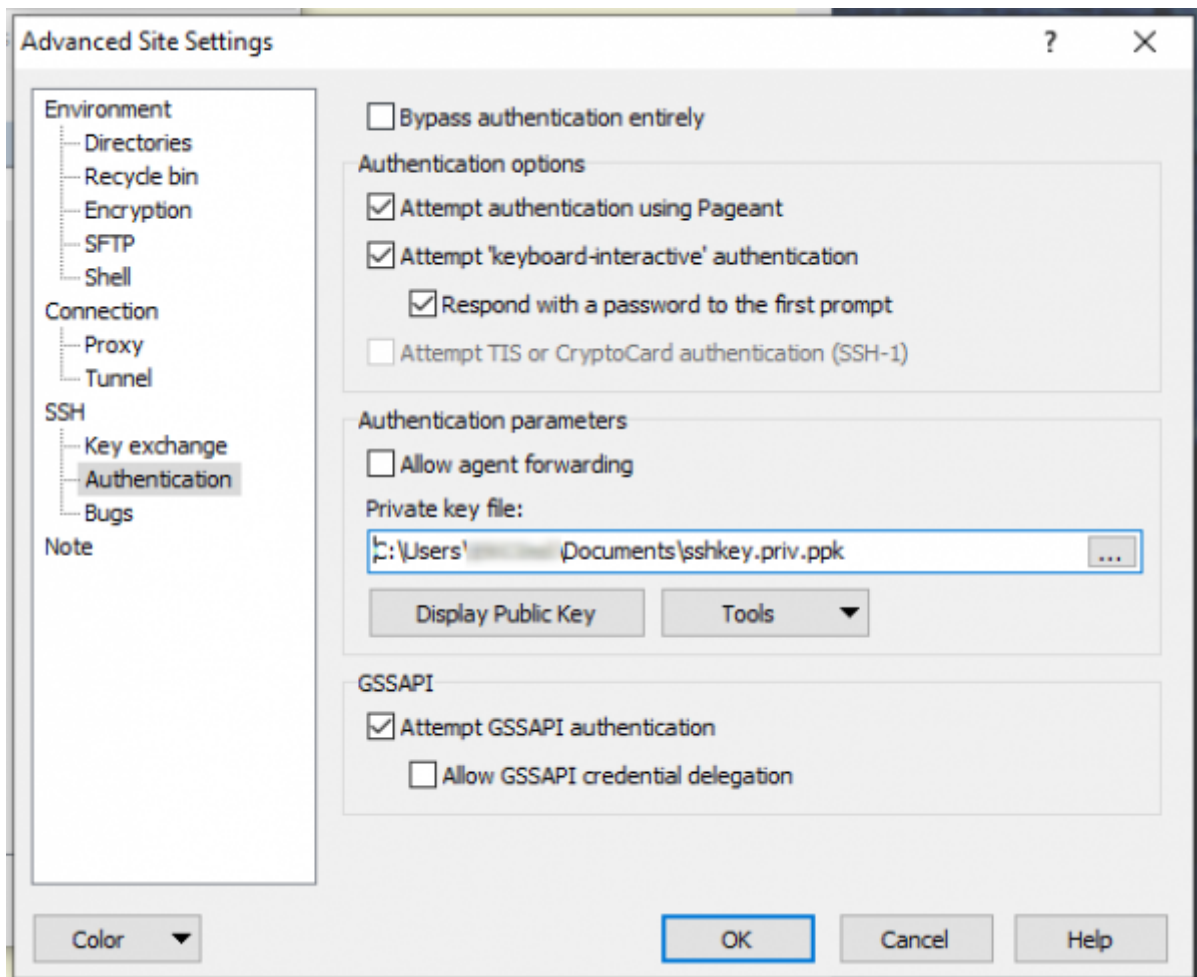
Advanced Site Settings

?

Environment
Directories
Recycle bin
Encryption
SFTP
Shell
Connection
Proxy
Tunnel
SSH
Key exchange
Authentication
Bugs
Note

Bypass authentication entirely

Authentication options

Attempt authentication using Pageant

Attempt 'keyboard-interactive' authentication

Respond with a password to the first prompt

Attempt TIS or CryptoCard authentication (SSH-1)

Authentication parameters

Allow agent forwarding

Private key file:

C:\Users\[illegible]\Documents\sshkey.priv.ppk

...

Display Public Key

Tools

GSSAPI

Attempt GSSAPI authentication

Allow GSSAPI credential delegation

Color

OK

Cancel

Help